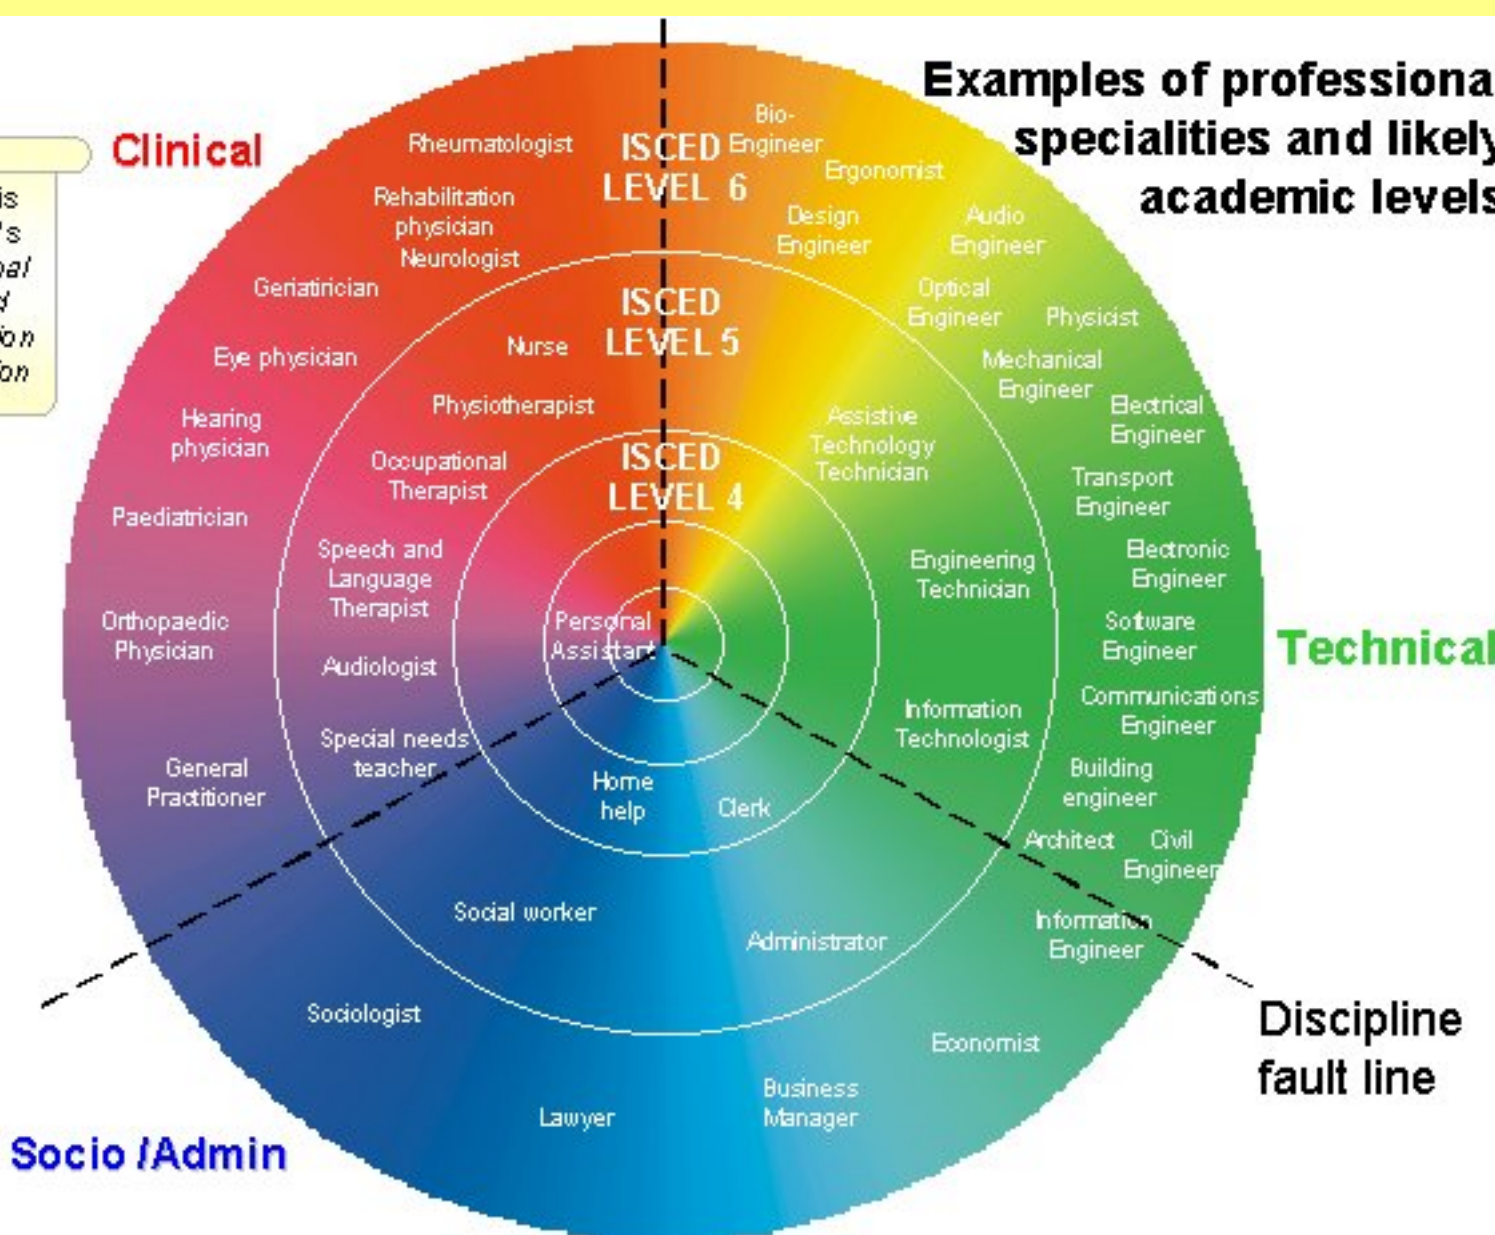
Examples of professiona specialities and likely academic levels

is
's
al
d
on
on

Clinical

Technical

Socio /Admin

Discipline fault line

ISCED LEVEL 6

ISCED LEVEL 5

ISCED LEVEL 4

Rheumatologist

Rehabilitation physician

Neurologist

Geriatrician

Eye physician

Hearing physician

Paediatrician

Orthopaedic Physician

General Practitioner

Nurse

Physiotherapist

Occupational Therapist

Speech and Language Therapist

Audiologist

Special needs teacher

Personal Assistant

Home help

Clerk

Social worker

Administrator

Sociologist

Lawyer

Business Manager

Economist

Bio-Engineer

Ergonomist

Design Engineer

Audio Engineer

Optical Engineer

Physicist

Mechanical Engineer

Electrical Engineer

Assistive Technology Technician

Transport Engineer

Electronic Engineer

Engineering Technician

Software Engineer

Communications Engineer

Information Technologist

Building engineer

Architect

Civil Engineer

Information Engineer